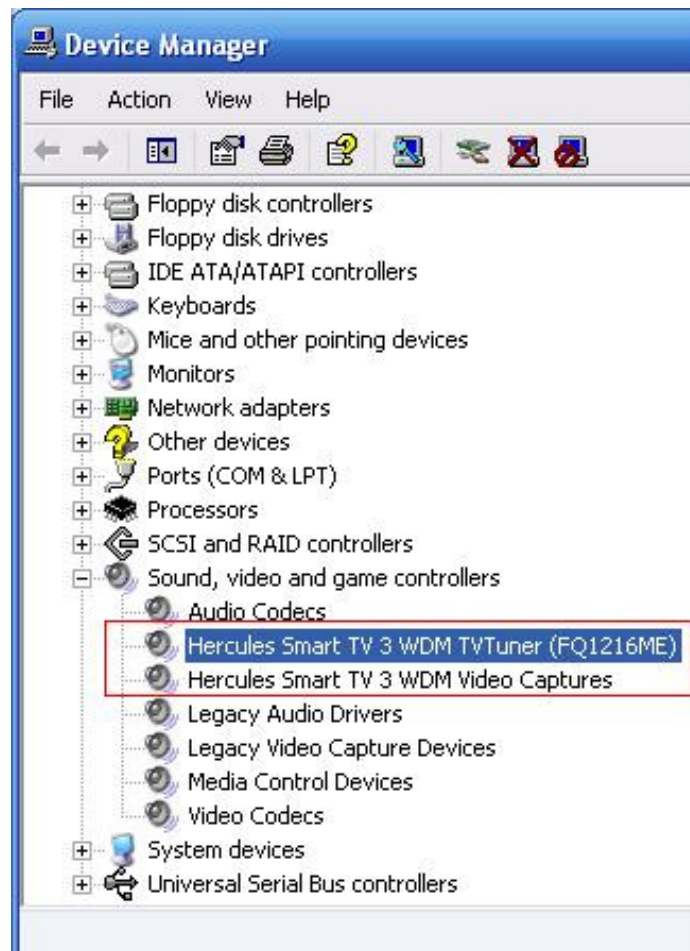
Device Manager

File Action View Help

Floppy disk controllers
Floppy disk drives
IDE ATA/ATAPI controllers
Keyboards
Mice and other pointing devices
Monitors
Network adapters
Other devices
Ports (COM & LPT)
Processors
SCSI and RAID controllers
Sound, video and game controllers
Audio Codecs
Hercules Smart TV 3 WDM TVTuner (FQ1216ME)
Hercules Smart TV 3 WDM Video Captures
Legacy Audio Drivers
Legacy Video Capture Devices
Media Control Devices
Video Codecs
System devices
Universal Serial Bus controllers